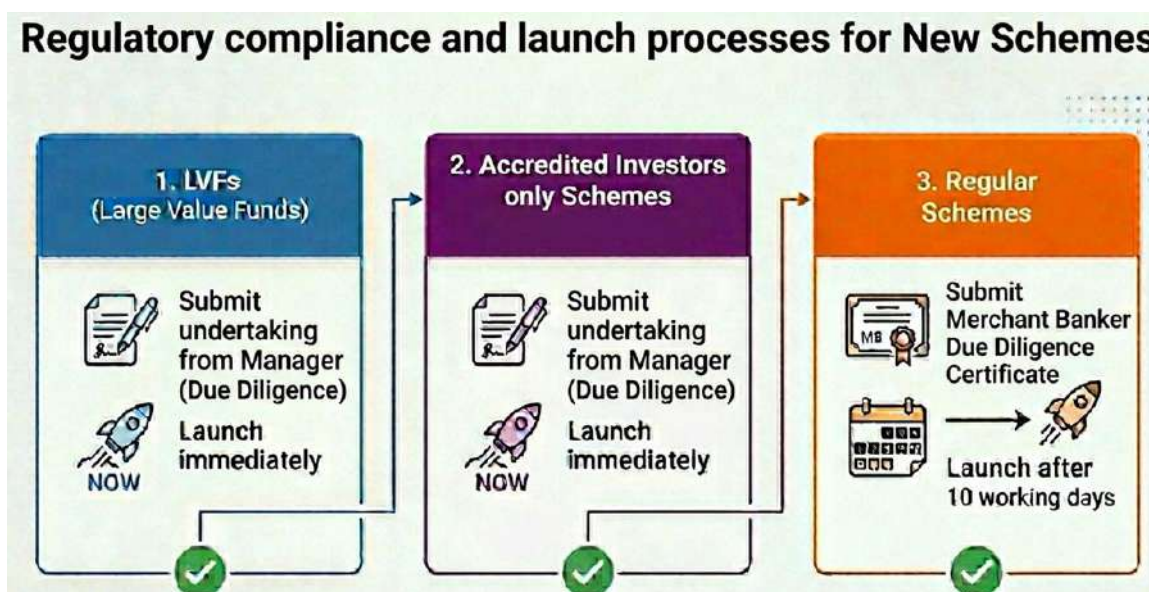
Regulatory compliance and launch processes for New Schemes

1. LVFs
(Large Value Funds)

Submit undertaking from Manager (Due Diligence)

Launch immediately

NOW

2. Accredited Investors only Schemes

Submit undertaking from Manager (Due Diligence)

Launch immediately

NOW

3. Regular Schemes

MB

Submit Merchant Banker Due Diligence Certificate

Launch after 10 working days